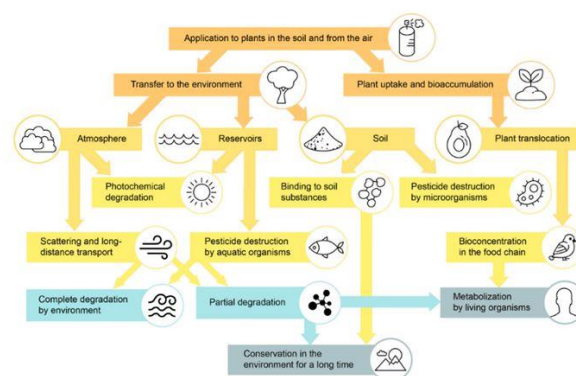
Application to plants in the soil and from the air

Transfer to the environment

Plant uptake and bioaccumulation

Atmosphere

Reservoirs

Soil

Plant translocation

Photochemical degradation

Binding to soil substances

Pesticide destruction by microorganisms

Scattering and long-distance transport

Pesticide destruction by aquatic organisms

Bioconcentration in the food chain

Complete degradation by environment

Partial degradation

Metabolization by living organisms

Conservation in the environment for a long time